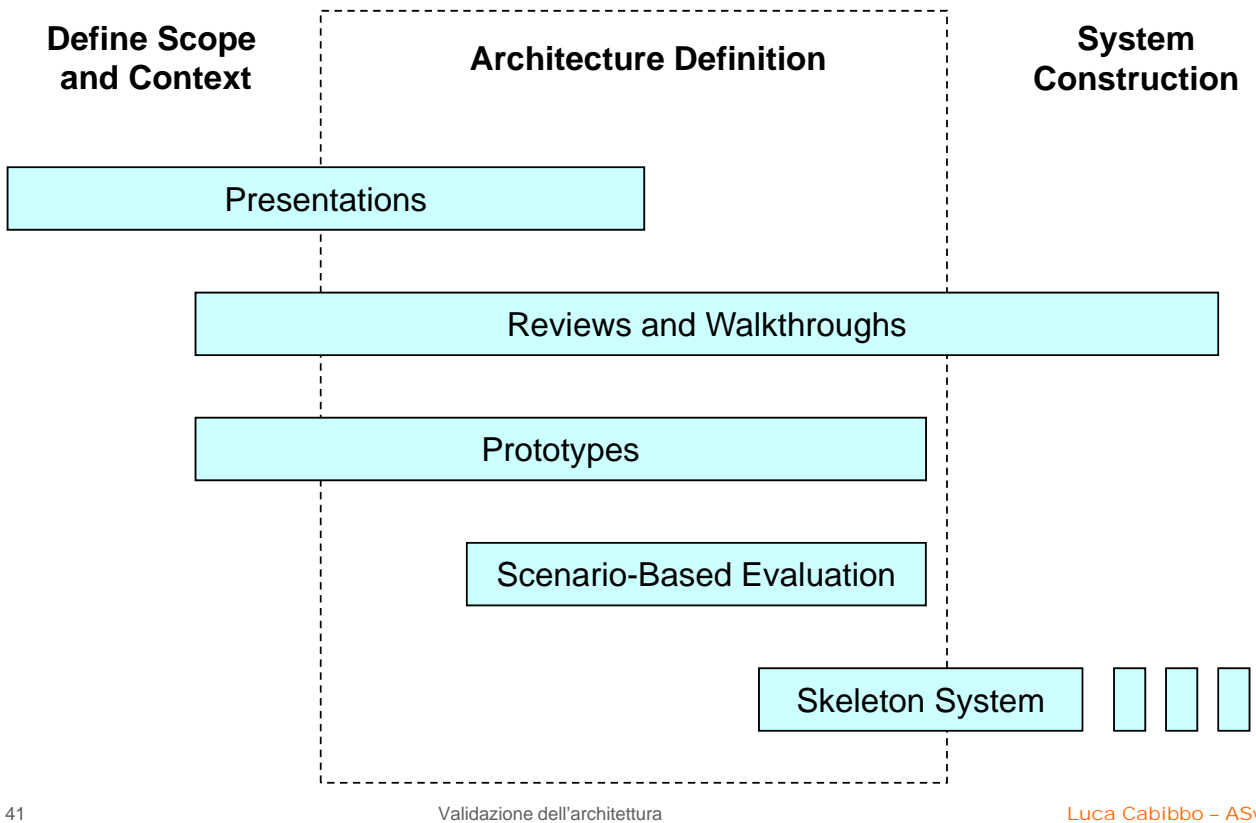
Define Scope and Context

Architecture Definition

System Construction

Presentations

Reviews and Walkthroughs

Prototypes

Scenario-Based Evaluation

Skeleton System

41

Validazione dell'architettura

Luca Cabibbo – AS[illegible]